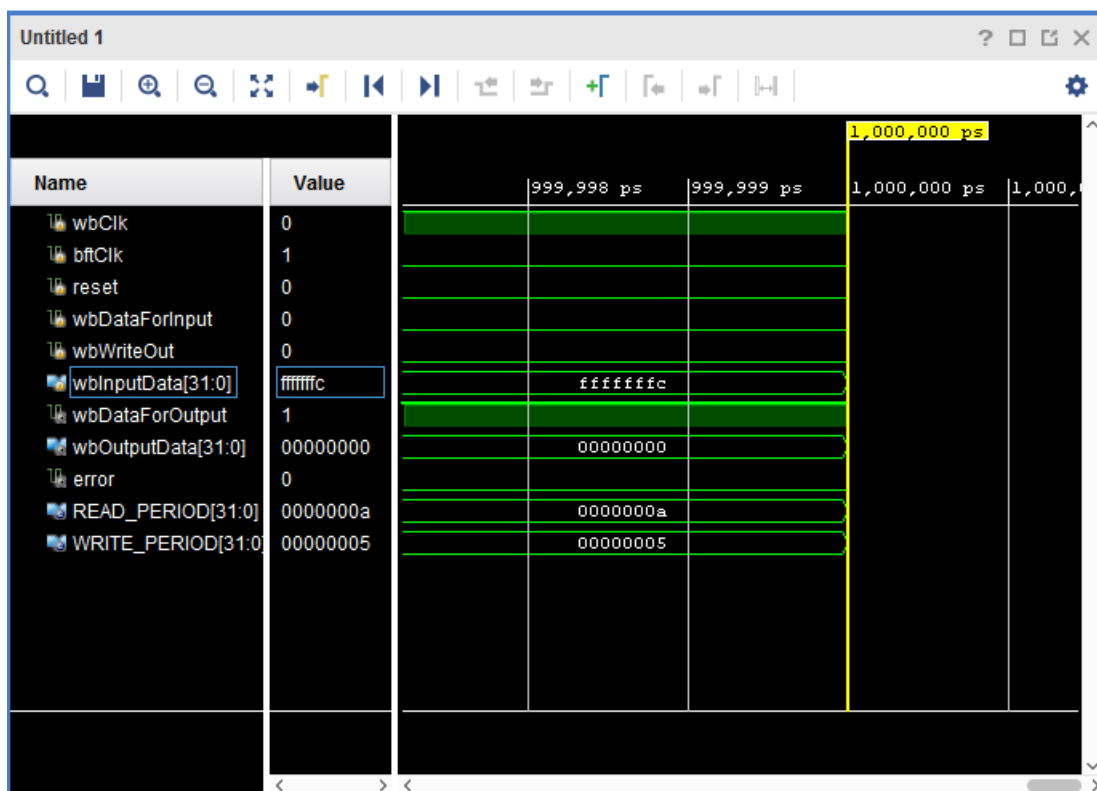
Untitled 1

? □ ⧉ ×

1,000,000 ps

| Name | Value |
|---|---|
| wbClk | 0 |
| bftClk | 1 |
| reset | 0 |
| wbDataForInput | 0 |
| wbWriteOut | 0 |
| wbInputData[31:0] | fffffffc |
| wbDataForOutput | 1 |
| wbOutputData[31:0] | 00000000 |
| error | 0 |
| READ_PERIOD[31:0] | 0000000a |
| WRITE_PERIOD[31:0] | 00000005 |

999,998 ps
999,999 ps
1,000,000 ps
1,000,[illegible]

fffffffc
00000000
0000000a
00000005